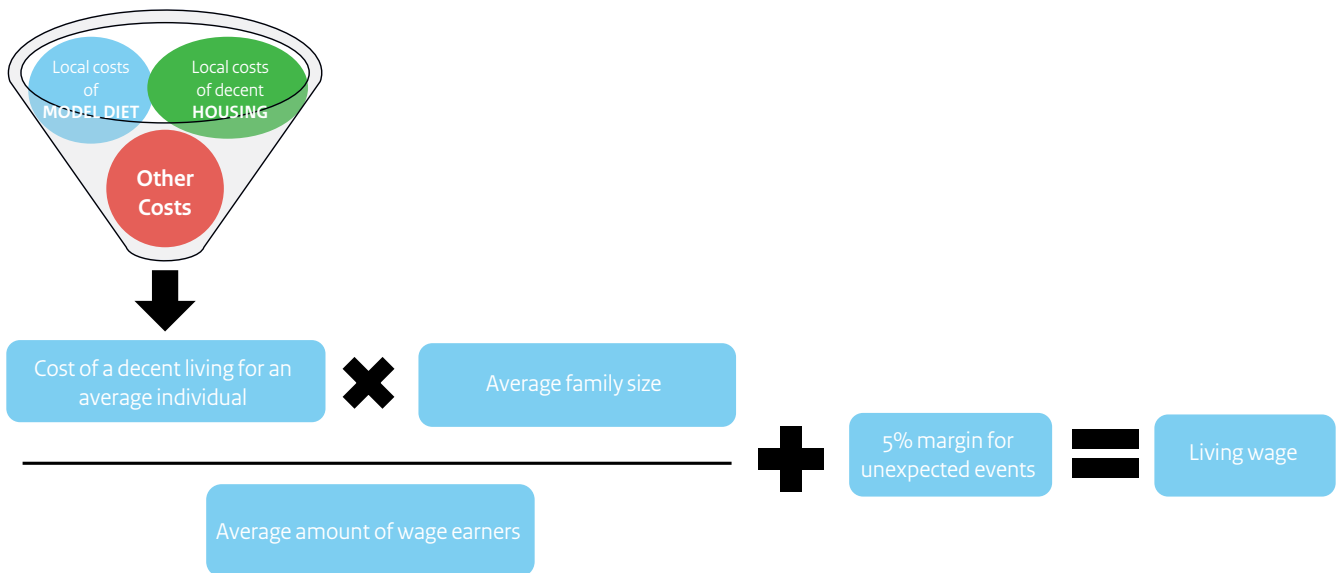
Local costs of MODEL DIET

Local costs of decent HOUSING

Other Costs

Cost of a decent living for an average individual

Average family size

Average amount of wage earners

5% margin for unexpected events

Living wage